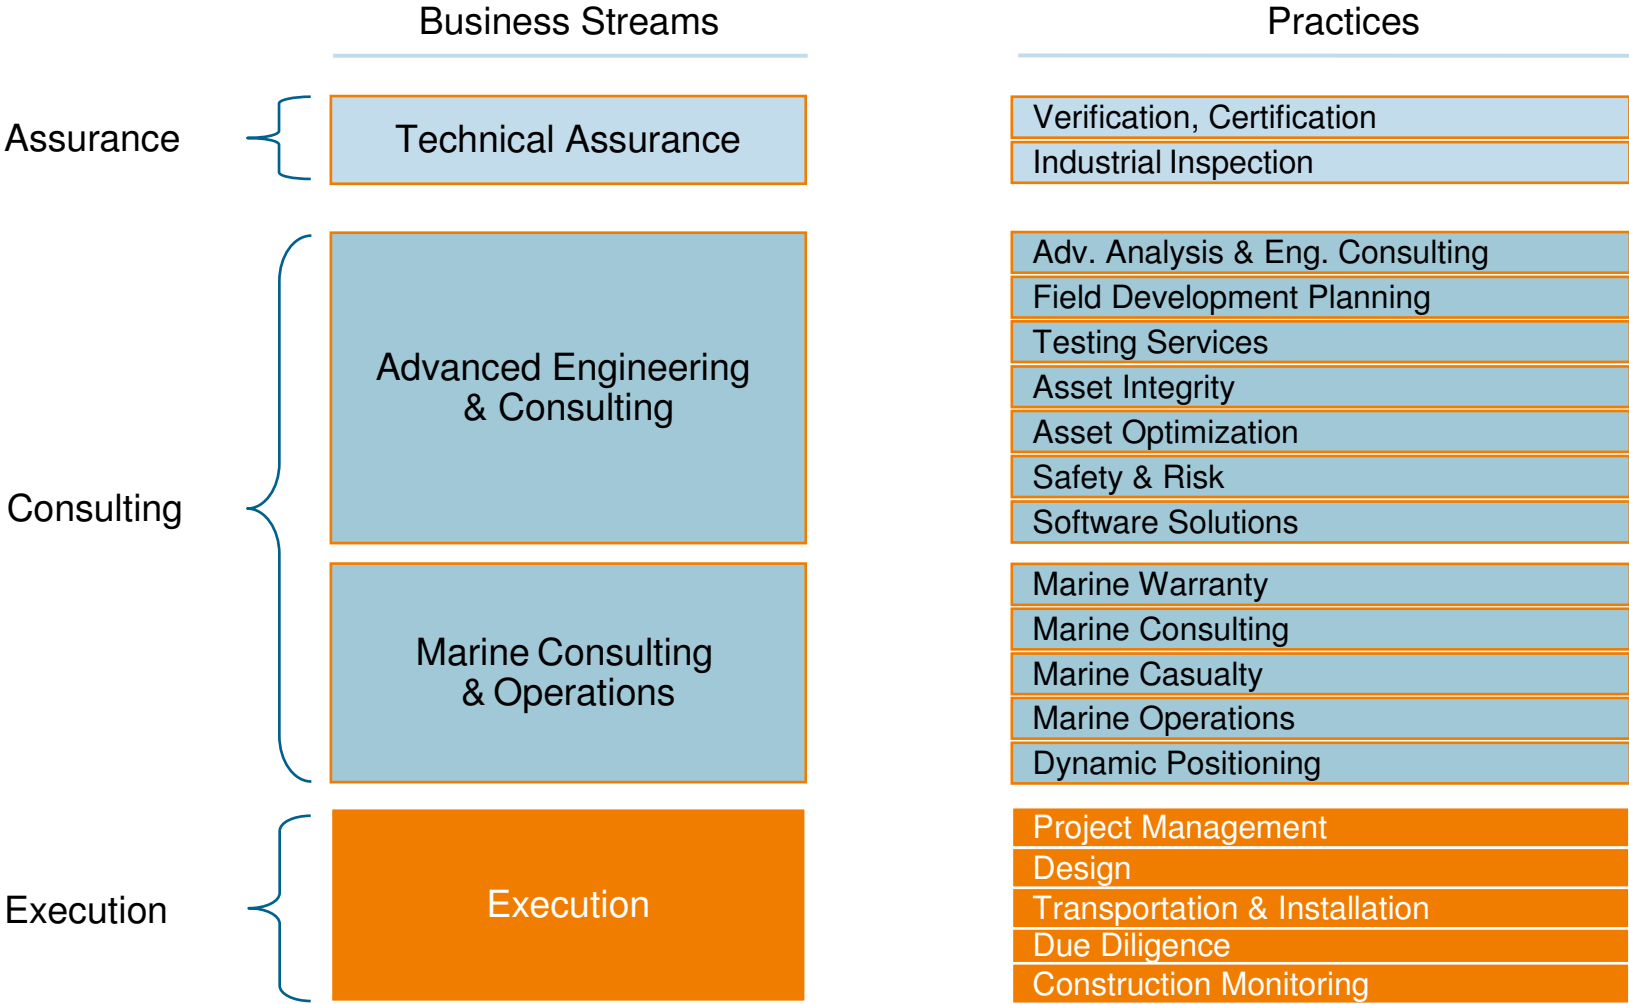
Business Streams

Practices

Assurance

Technical Assurance

Verification, Certification
Industrial Inspection

Consulting

Advanced Engineering & Consulting

Adv. Analysis & Eng. Consulting
Field Development Planning
Testing Services
Asset Integrity
Asset Optimization
Safety & Risk
Software Solutions

Marine Consulting & Operations

Marine Warranty
Marine Consulting
Marine Casualty
Marine Operations
Dynamic Positioning

Execution

Execution

Project Management
Design
Transportation & Installation
Due Diligence
Construction Monitoring